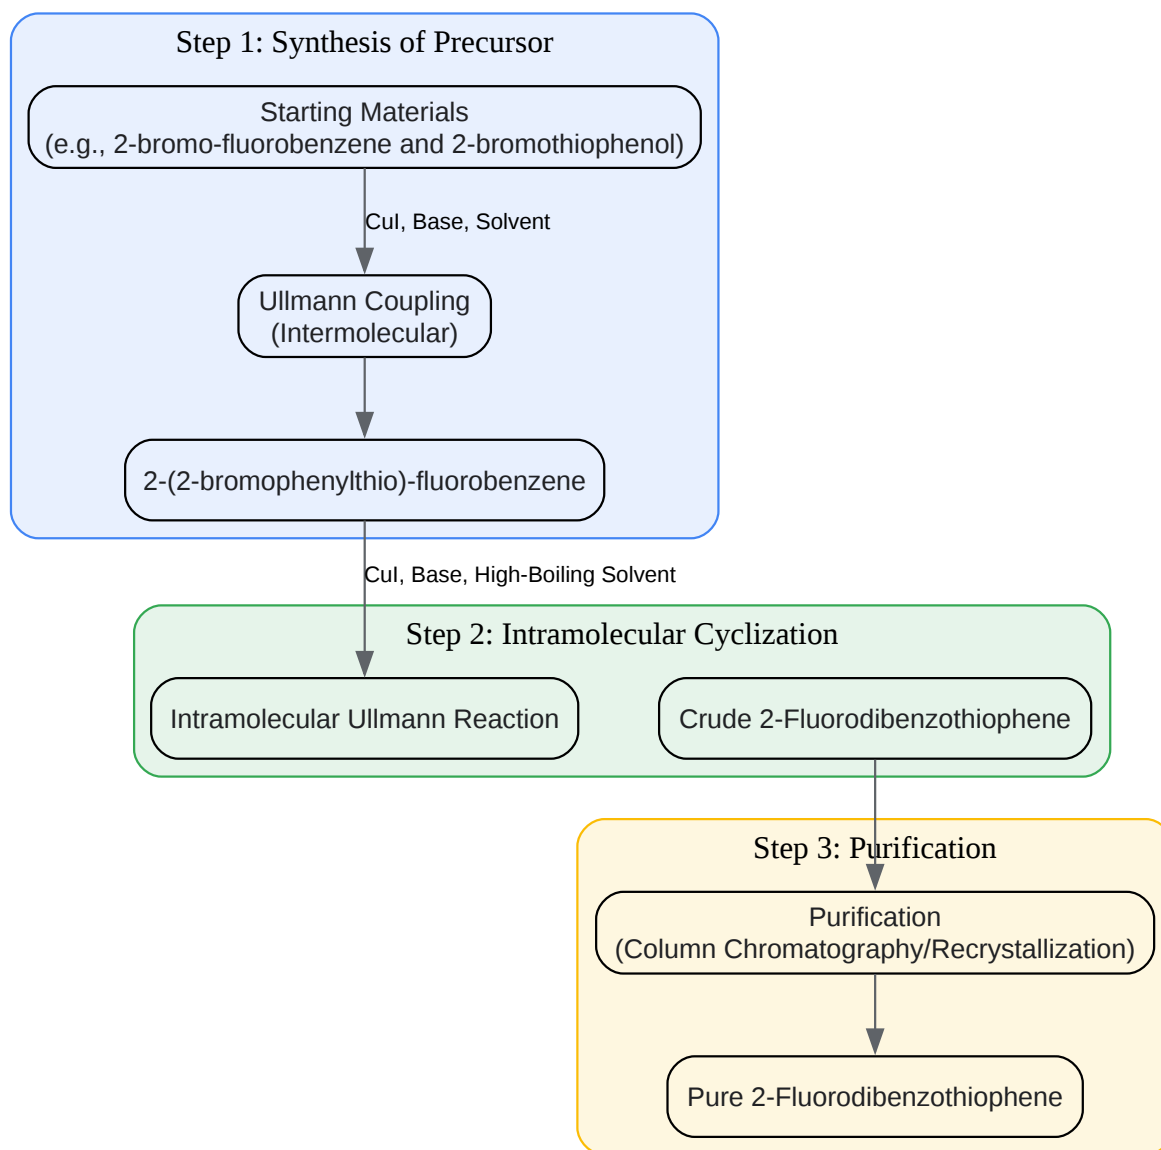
Step 1: Synthesis of Precursor

Starting Materials
(e.g., 2-bromo-fluorobenzene and 2-bromothiophenol)

CuI, Base, Solvent

Ullmann Coupling
(Intermolecular)

2-(2-bromophenylthio)-fluorobenzene

CuI, Base, High-Boiling Solvent

Step 2: Intramolecular Cyclization

Intramolecular Ullmann Reaction

Crude 2-Fluorodibenzothiophene

Step 3: Purification

Purification
(Column Chromatography/Recrystallization)

Pure 2-Fluorodibenzothiophene